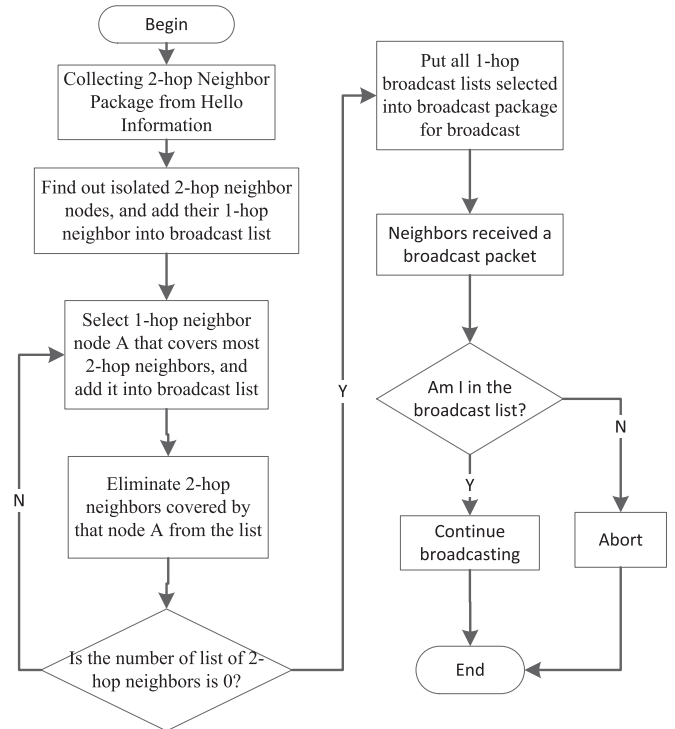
Begin

Collecting 2-hop Neighbor Package from Hello Information

Find out isolated 2-hop neighbor nodes, and add their 1-hop neighbor into broadcast list

Select 1-hop neighbor node A that covers most 2-hop neighbors, and add it into broadcast list

Eliminate 2-hop neighbors covered by that node A from the list

Is the number of list of 2-hop neighbors is 0?

N

Y

Put all 1-hop broadcast lists selected into broadcast package for broadcast

Neighbors received a broadcast packet

Am I in the broadcast list?

Y

N

Continue broadcasting

Abort

End